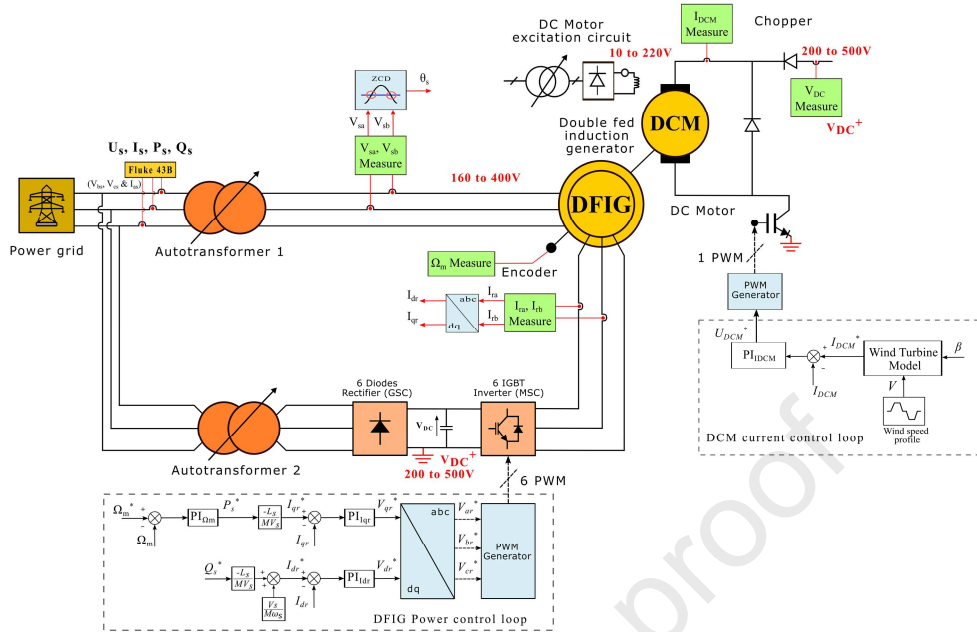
DC Motor excitation circuit
10 to 220V
$I_{DCM}$ Measure
Chopper
200 to 500V
$V_{DC}$ Measure
$V_{DC}^+$
ZCD
$\theta_s$
$V_{sa}$ $V_{sb}$
$V_{sa}$, $V_{sb}$ Measure
Double fed induction generator
DCM
$U_s$, $I_s$, $P_s$, $Q_s$
Fluke 43B
($V_{bs}$, $V_{cs}$ & $I_{as}$)
160 to 400V
DFIG
DC Motor
Power grid
Autotransformer 1
$\Omega_m$ Measure
Encoder
1 PWM
PWM Generator
$I_{dr}$
$I_{qr}$
abc
dq
$I_{ra}$
$I_{rb}$
$I_{ra}$, $I_{rb}$ Measure
$U_{DCM}^*$
$PI_{IDCM}$
$I_{DCM}^*$
+
-
$I_{DCM}$
Wind Turbine Model
$\beta$
$V$
Wind speed profile
DCM current control loop
6 Diodes Rectifier (GSC)
6 IGBT Inverter (MSC)
$V_{DC}$
Autotransformer 2
$V_{DC}^+$
200 to 500V
6 PWM
$\Omega_m^*$
+
-
$\Omega_m$
$PI_{\Omega m}$
$P_s^*$
$\frac{-L_s}{MV_s}$
$I_{qr}^*$
+
-
$I_{qr}$
$PI_{Iqr}$
$V_{qr}^*$
abc
$V_{ar}^*$
$V_{br}^*$
$V_{cr}^*$
PWM Generator
$Q_s^*$
$\frac{-L_s}{MV_s}$
+
+
$\frac{V_s}{M\omega_s}$
$I_{dr}^*$
+
-
$I_{dr}$
$PI_{Idr}$
$V_{dr}^*$
dq
DFIG Power control loop
proof